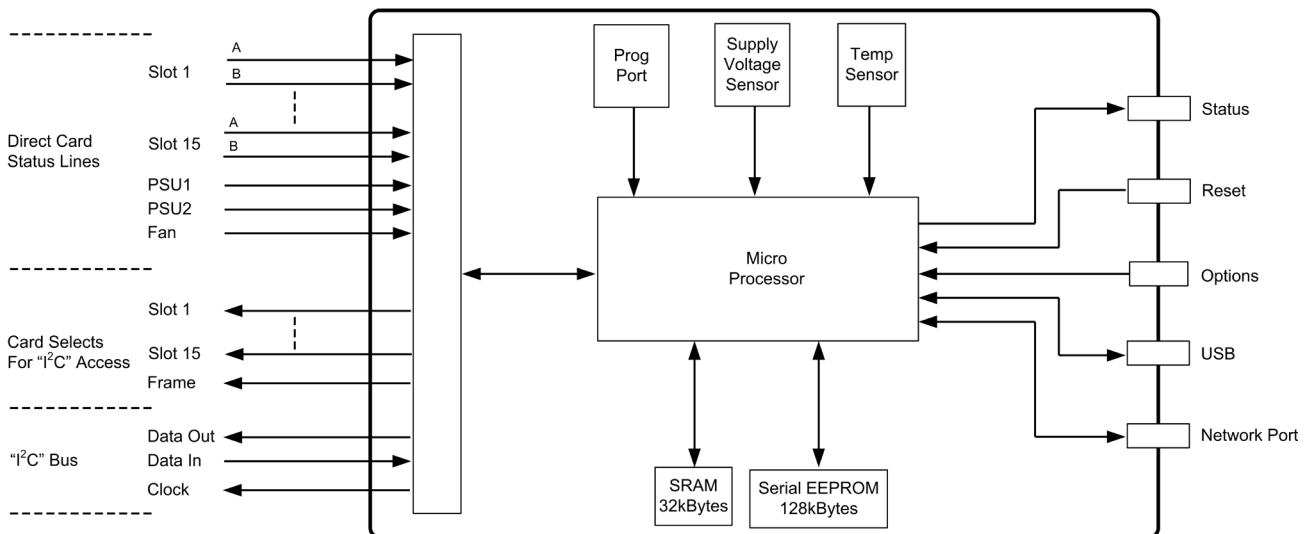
Direct Card Status Lines

Slot 1
A
B

Slot 15
A
B

PSU1
PSU2
Fan

Card Selects For "I$^2$C" Access

Slot 1
Slot 15
Frame

"I$^2$C" Bus

Data Out
Data In
Clock

Prog Port

Supply Voltage Sensor

Temp Sensor

Micro Processor

SRAM 32kBytes

Serial EEPROM 128kBytes

Status
Reset
Options
USB
Network Port